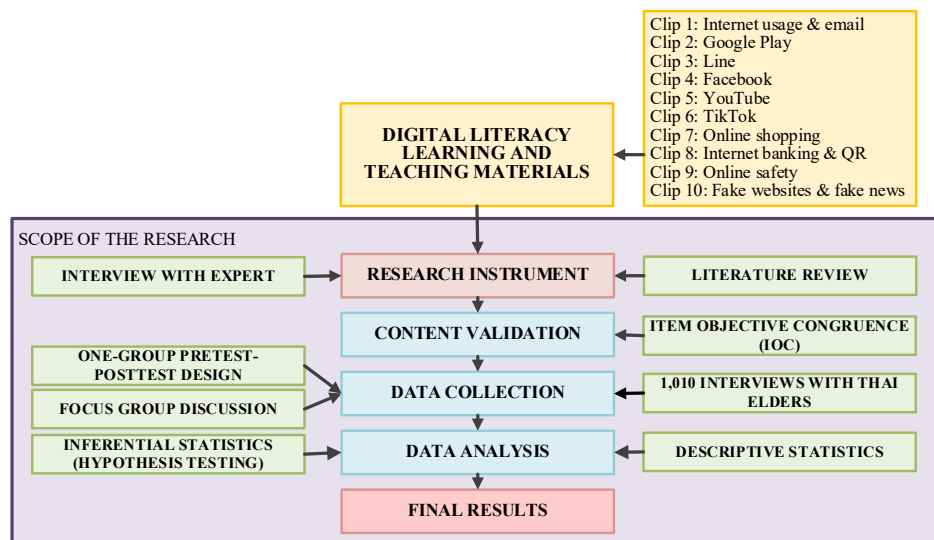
Clip 1: Internet usage & email
Clip 2: Google Play
Clip 3: Line
Clip 4: Facebook
Clip 5: YouTube
Clip 6: TikTok
Clip 7: Online shopping
Clip 8: Internet banking & QR
Clip 9: Online safety
Clip 10: Fake websites & fake news

DIGITAL LITERACY LEARNING AND TEACHING MATERIALS

SCOPE OF THE RESEARCH

INTERVIEW WITH EXPERT

RESEARCH INSTRUMENT

LITERATURE REVIEW

CONTENT VALIDATION

ITEM OBJECTIVE CONGRUENCE (IOC)

ONE-GROUP PRETEST-POSTTEST DESIGN

FOCUS GROUP DISCUSSION

DATA COLLECTION

1,010 INTERVIEWS WITH THAI ELDERS

INFERENTIAL STATISTICS (HYPOTHESIS TESTING)

DATA ANALYSIS

DESCRIPTIVE STATISTICS

FINAL RESULTS